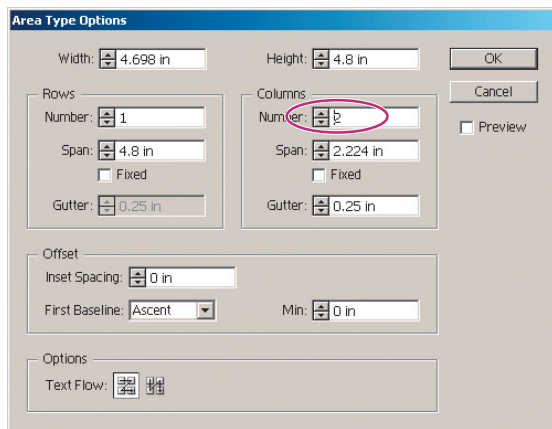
Area Type Options

Width: 4.698 in

Height: 4.8 in

OK

Cancel

Preview

Rows

Number: 1

Span: 4.8 in

Fixed

Gutter: 0.25 in

Columns

Number: 2

Span: 2.224 in

Fixed

Gutter: 0.25 in

Offset

Inset Spacing: 0 in

First Baseline: Ascent

Min: 0 in

Options

Text Flow: